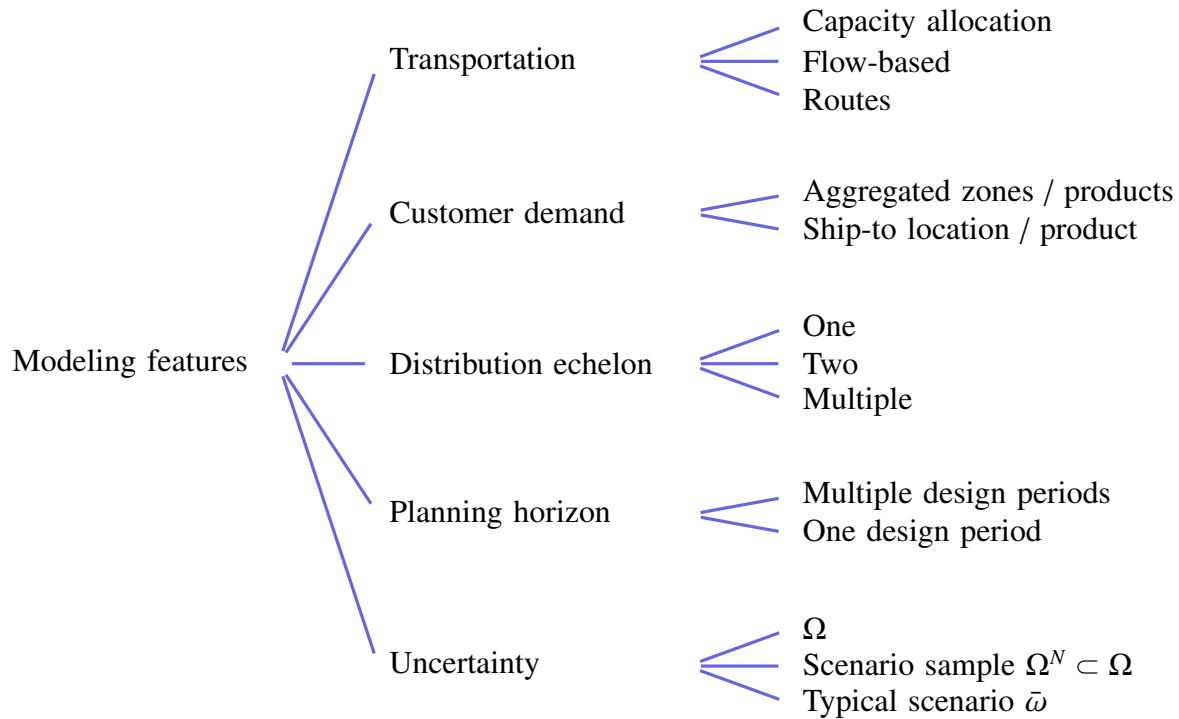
Modeling features

Transportation

Capacity allocation
Flow-based
Routes

Customer demand

Aggregated zones / products
Ship-to location / product

Distribution echelon

One
Two
Multiple

Planning horizon

Multiple design periods
One design period

Uncertainty

$\Omega$
Scenario sample $\Omega^N \subset \Omega$
Typical scenario $\bar{\omega}$